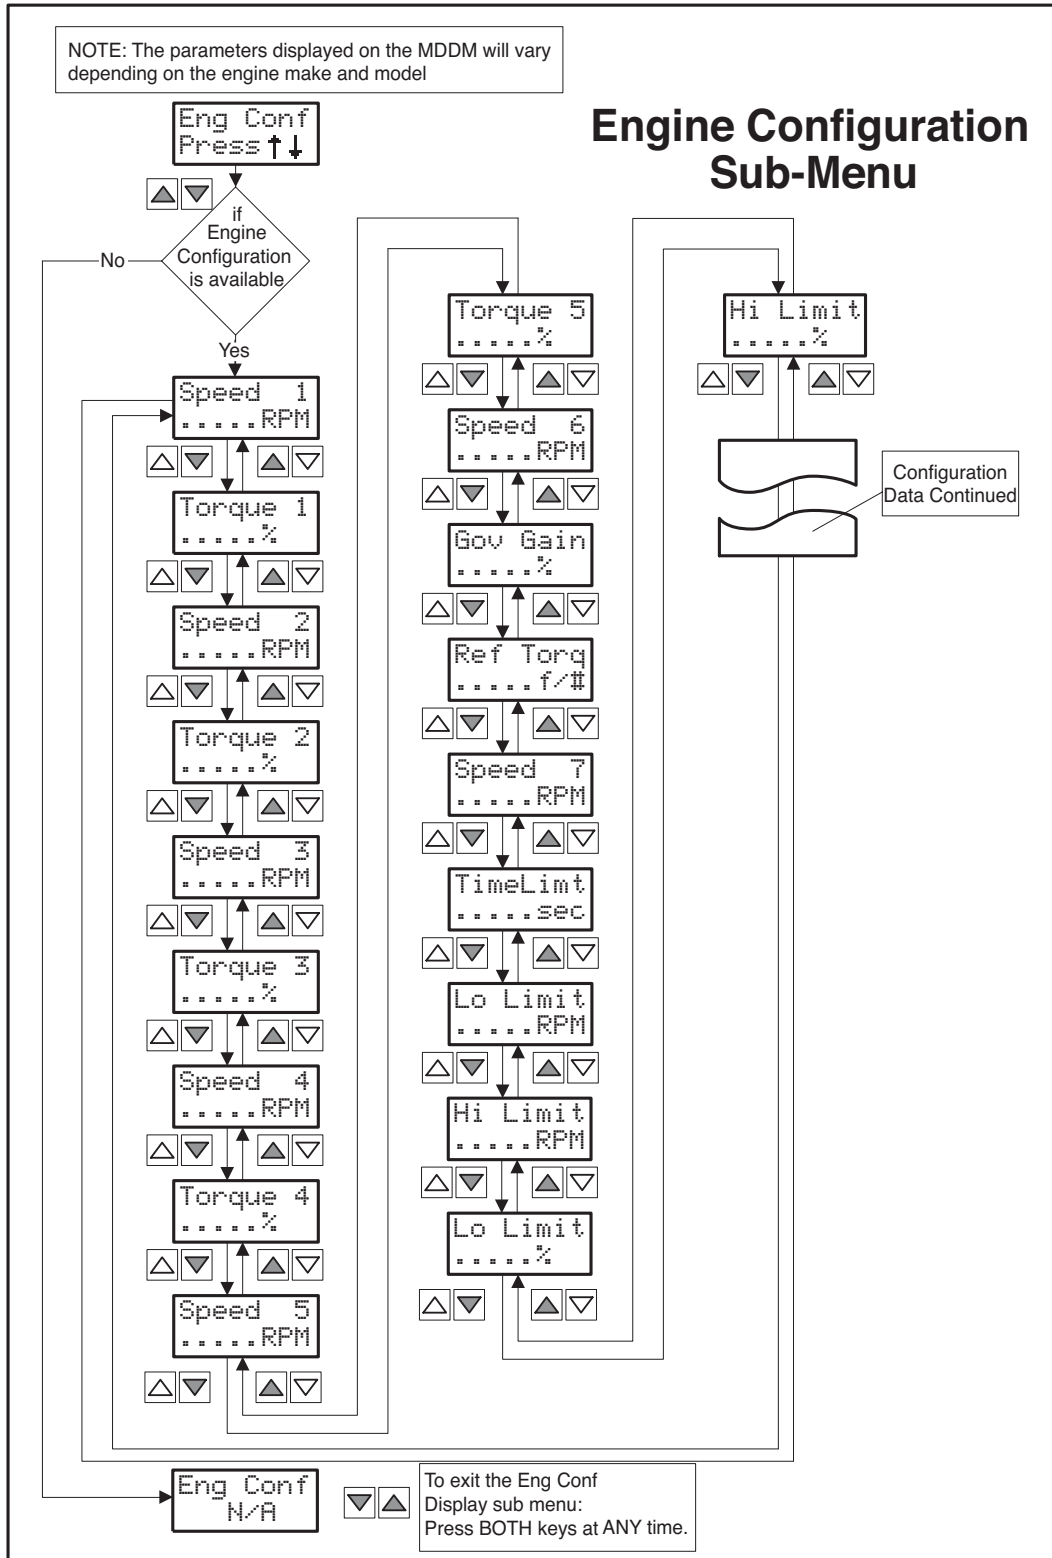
NOTE: The parameters displayed on the MDDM will vary depending on the engine make and model

Engine Configuration Sub-Menu

Eng Conf
Press ↑↓

if Engine Configuration is available

No

Yes

Speed 1
.....RPM

Torque 1
.....%

Speed 2
.....RPM

Torque 2
.....%

Speed 3
.....RPM

Torque 3
.....%

Speed 4
.....RPM

Torque 4
.....%

Speed 5
.....RPM

Torque 5
.....%

Speed 6
.....RPM

Gov Gain
.....%

Ref Torq
.....f/#

Speed 7
.....RPM

TimeLimt
.....sec

Lo Limit
.....RPM

Hi Limit
.....RPM

Lo Limit
.....%

Hi Limit
.....%

Configuration Data Continued

Eng Conf
N/A

To exit the Eng Conf Display sub menu: Press BOTH keys at ANY time.